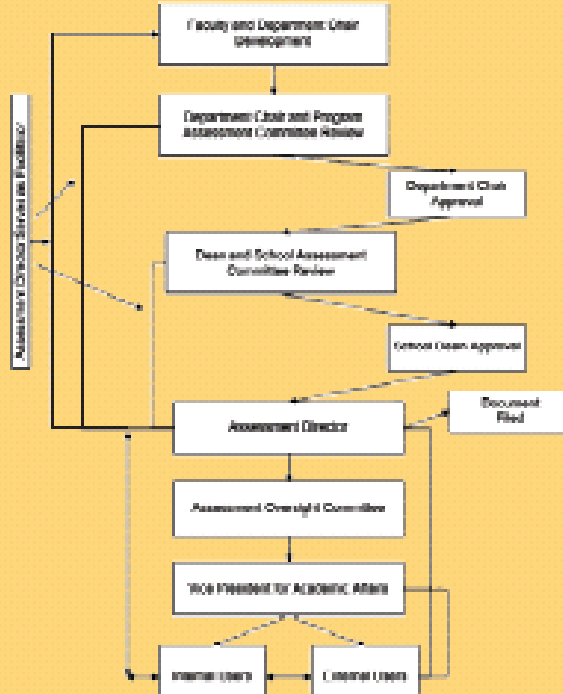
Faculty and Department Chair Development

Department Chair and Program Assessment Committee Review

Department Chair Approval

Dean and School Assessment Committee Review

School Dean Approval

Assessment Director

Document Filed

Assessment Oversight Committee

Vice President for Academic Affairs

Internal Users

External Users

Assessment Director Serves as Facilitator